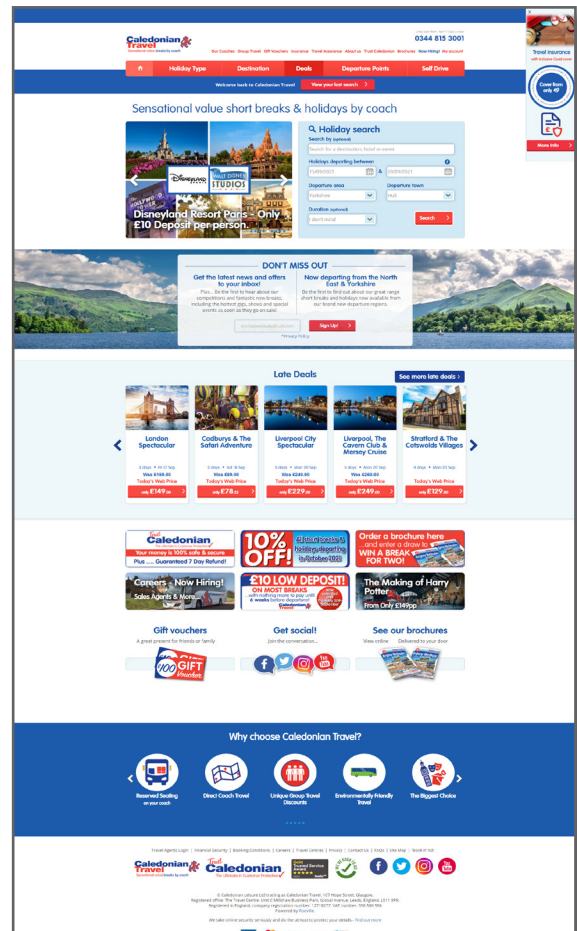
Caledonian Travel

0344 815 3001

Our Coaches | Group Travel | Gift Vouchers | Insurance | Travel Assistance | About us | Trust Caledonian | Brochures | Now Hiring! | My account

Holiday Type | Destination | Deals | Departure Points | Self Drive

Welcome back to Caledonian Travel | View your last search

Travel insurance

Cover from only £9

More info

Sensational value short breaks & holidays by coach

Disneyland Resort Paris - Only £10 Deposit per person.

Holiday search

Search by keyword

Holidays departing between

Departure area

Departure town

Duration (optional)

Search

DON'T MISS OUT

Get the latest news and offers to your inbox!

Now departing from the North East & Yorkshire

Sign Up!

Privacy Policy

Late Deals

See more late deals

London Spectacular
Today's Web Price
only £149pp

Cadburys & The Safari Adventure
Today's Web Price
only £78pp

Liverpool City Spectacular
Today's Web Price
only £229pp

Liverpool, The Cavern Club & Mersey Cruise
Today's Web Price
only £249pp

Stratford & The Cotswolds Villages
Today's Web Price
only £129pp

Trust Caledonian
Your money is 100% safe & secure
Plus ..... Guaranteed 7 Day Refund!

10% OFF!

Order a brochure here and enter a draw to WIN A BREAK FOR TWO!

Careers - Now Hiring!
Sales Agents & More...

£10 LOW DEPOSIT!
ON MOST BREAKS

The Making of Harry Potter
From Only £149pp

Gift vouchers
A great present for friends or family

Get social!
Join the conversation...

See our brochures
View online | Delivered to your door

Why choose Caledonian Travel?

Reserved Seating on your coach

Direct Coach Travel

Unique Group Travel Discounts

Environmentally Friendly Travel

The Biggest Choice

Caledonian Travel

Trust Caledonian